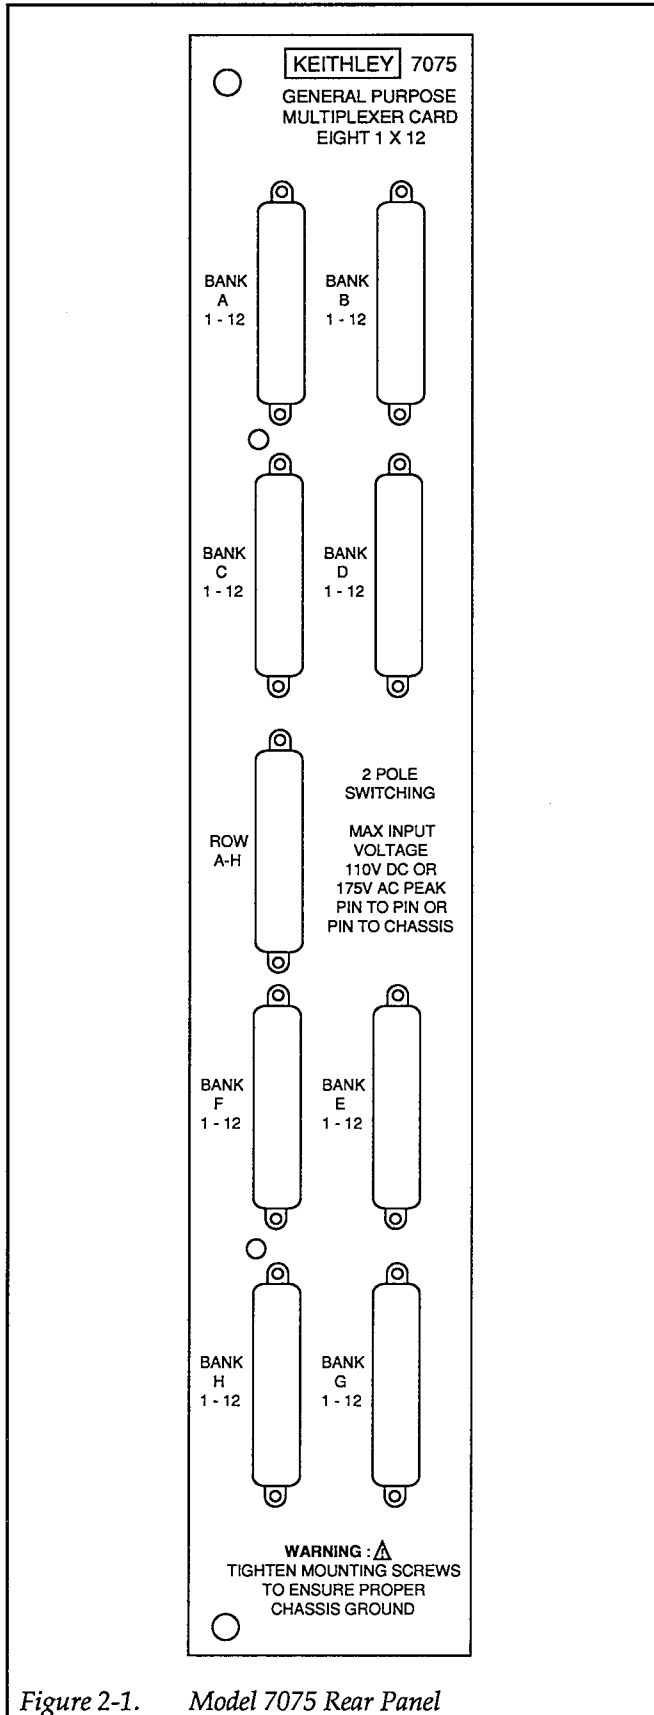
KEITHLEY 7075
GENERAL PURPOSE
MULTIPLEXER CARD
EIGHT 1 X 12

BANK
A
1 - 12

BANK
B
1 - 12

BANK
C
1 - 12

BANK
D
1 - 12

ROW
A-H

2 POLE
SWITCHING

MAX INPUT
VOLTAGE
110V DC OR
175V AC PEAK
PIN TO PIN OR
PIN TO CHASSIS

BANK
F
1 - 12

BANK
E
1 - 12

BANK
H
1 - 12

BANK
G
1 - 12

WARNING : ⚠
TIGHTEN MOUNTING SCREWS
TO ENSURE PROPER
CHASSIS GROUND

Figure 2-1. Model 7075 Rear Panel